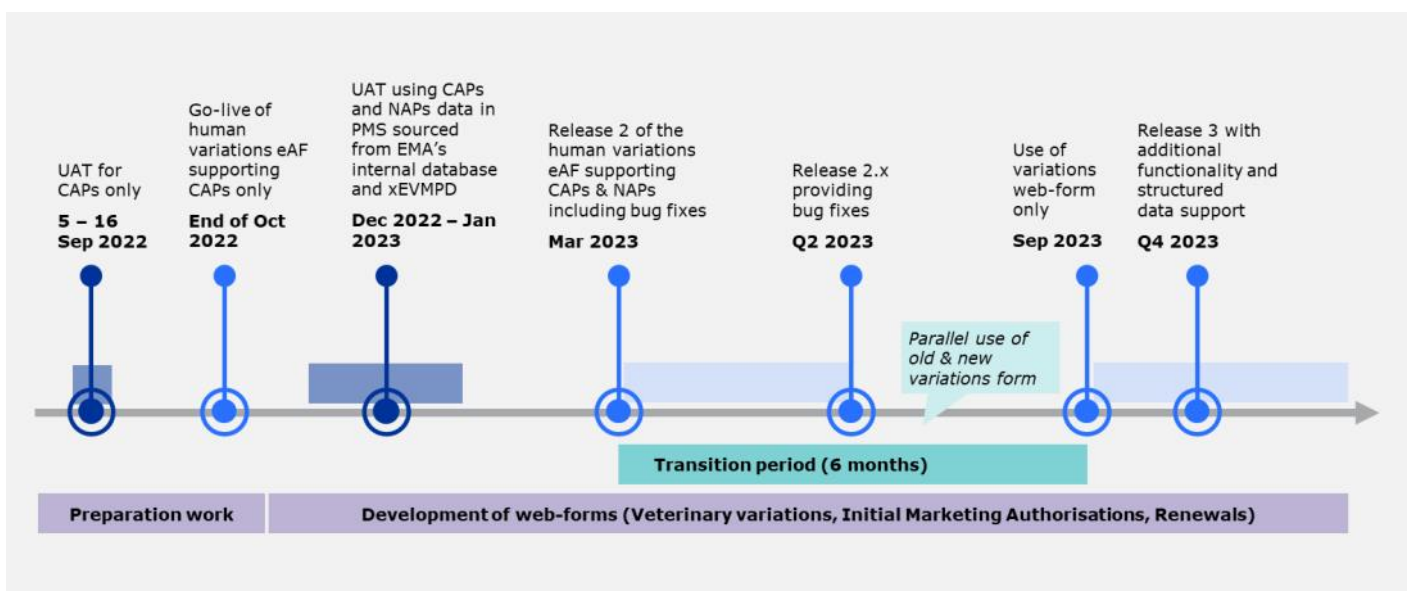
UAT for CAPs only

5 – 16 Sep 2022

Go-live of human variations eAF supporting CAPs only

End of Oct 2022

UAT using CAPs and NAPs data in PMS sourced from EMA's internal database and xEVMPD

Dec 2022 – Jan 2023

Release 2 of the human variations eAF supporting CAPs & NAPs including bug fixes

Mar 2023

Release 2.x providing bug fixes

Q2 2023

Use of variations web-form only

Sep 2023

Release 3 with additional functionality and structured data support

Q4 2023

Parallel use of old & new variations form

Transition period (6 months)

Preparation work

Development of web-forms (Veterinary variations, Initial Marketing Authorisations, Renewals)